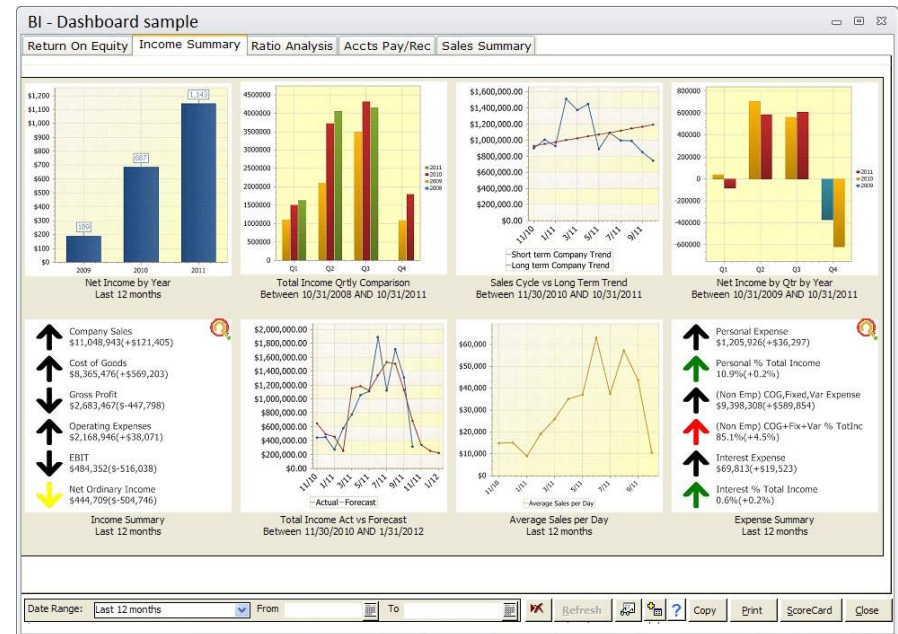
BI - Dashboard sample

Return On Equity | Income Summary | Ratio Analysis | Accts Pay/Rec | Sales Summary

$1,200
$1,100
$1,000
$900
$800
$700
$600
$500
$400
$300
$200
$100
$0

189
687
1,143

2009 2010 2011

Net Income by Year
Last 12 months

4500000
4000000
3500000
3000000
2500000
2000000
1500000
1000000
500000
0

Q1 Q2 Q3 Q4

2011
2010
2009
2008

Total Income Qrtly Comparison
Between 10/31/2008 AND 10/31/2011

$1,600,000.00
$1,400,000.00
$1,200,000.00
$1,000,000.00
$800,000.00
$600,000.00
$400,000.00
$200,000.00
$0.00

11/10 1/11 3/11 5/11 7/11 9/11

Short term Company Trend
Long term Company Trend

Sales Cycle vs Long Term Trend
Between 11/30/2010 AND 10/31/2011

800000
600000
400000
200000
0
-200000
-400000
-600000

Q1 Q2 Q3 Q4

2011
2010
2009

Net Income by Qtr by Year
Between 10/31/2009 AND 10/31/2011

Company Sales
$11,048,943(+$121,405)

Cost of Goods
$8,365,476(+$569,203)

Gross Profit
$2,683,467($-447,798)

Operating Expenses
$2,168,946(+$38,071)

EBIT
$484,352($-516,038)

Net Ordinary Income
$444,709($-504,746)

Income Summary
Last 12 months

$2,000,000.00
$1,800,000.00
$1,600,000.00
$1,400,000.00
$1,200,000.00
$1,000,000.00
$800,000.00
$600,000.00
$400,000.00
$200,000.00
$0.00

11/10 1/11 3/11 5/11 7/11 9/11 11/11 1/12

Actual Forecast

Total Income Act vs Forecast
Between 11/30/2010 AND 1/31/2012

$60,000
$50,000
$40,000
$30,000
$20,000
$10,000
$0

11/10 1/11 3/11 5/11 7/11 9/11

Average Sales per Day

Average Sales per Day
Last 12 months

Personal Expense
$1,205,926(+$36,297)

Personal % Total Income
10.9%(+0.2%)

(Non Emp) COG,Fixed,Var Expense
$9,398,308(+$589,854)

(Non Emp) COG+Fix+Var % TotInc
85.1%(+4.5%)

Interest Expense
$69,813(+$19,523)

Interest % Total Income
0.6%(+0.2%)

Expense Summary
Last 12 months

Date Range: Last 12 months From To Refresh ? Copy Print ScoreCard Close